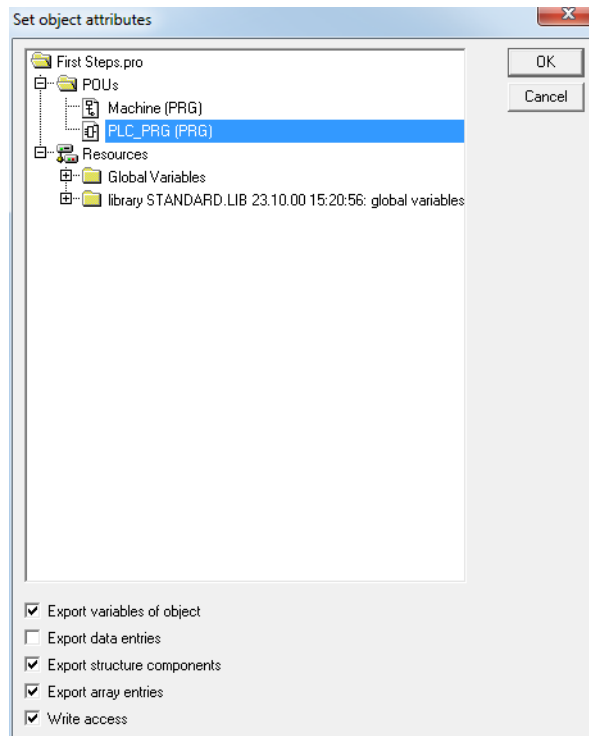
Set object attributes

First Steps.pro
POUs
Machine (PRG)
PLC_PRG (PRG)
Resources
Global Variables
library STANDARD.LIB 23.10.00 15:20:56: global variables

OK
Cancel

Export variables of object
Export data entries
Export structure components
Export array entries
Write access